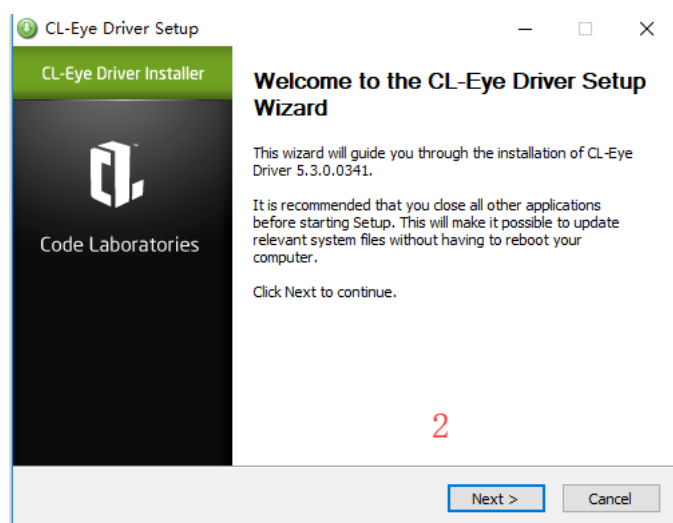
CL-Eye Driver Setup

CL-Eye Driver Installer

Code Laboratories

Welcome to the CL-Eye Driver Setup Wizard

This wizard will guide you through the installation of CL-Eye Driver 5.3.0.0341.

It is recommended that you close all other applications before starting Setup. This will make it possible to update relevant system files without having to reboot your computer.

Click Next to continue.

2

Next >

Cancel